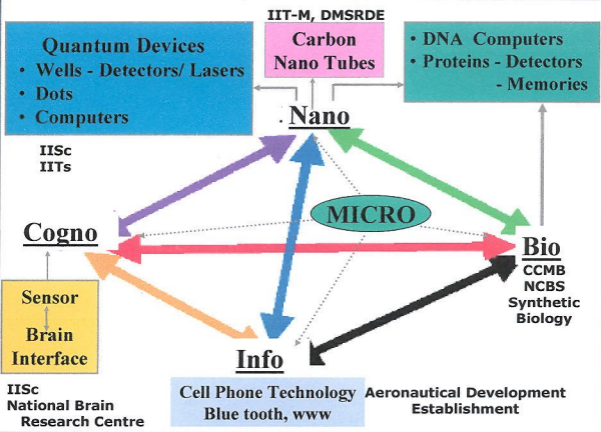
Quantum Devices
• Wells - Detectors/ Lasers
• Dots
• Computers

IIT-M, DMSRDE
Carbon Nano Tubes

• DNA Computers
• Proteins - Detectors - Memories

Nano

IISc
IITs

MICRO

Cogno

Bio
CCMB
NCBS
Synthetic Biology

Sensor
Brain Interface

Info

IISc
National Brain Research Centre

Cell Phone Technology
Blue tooth, www

Aeronautical Development Establishment